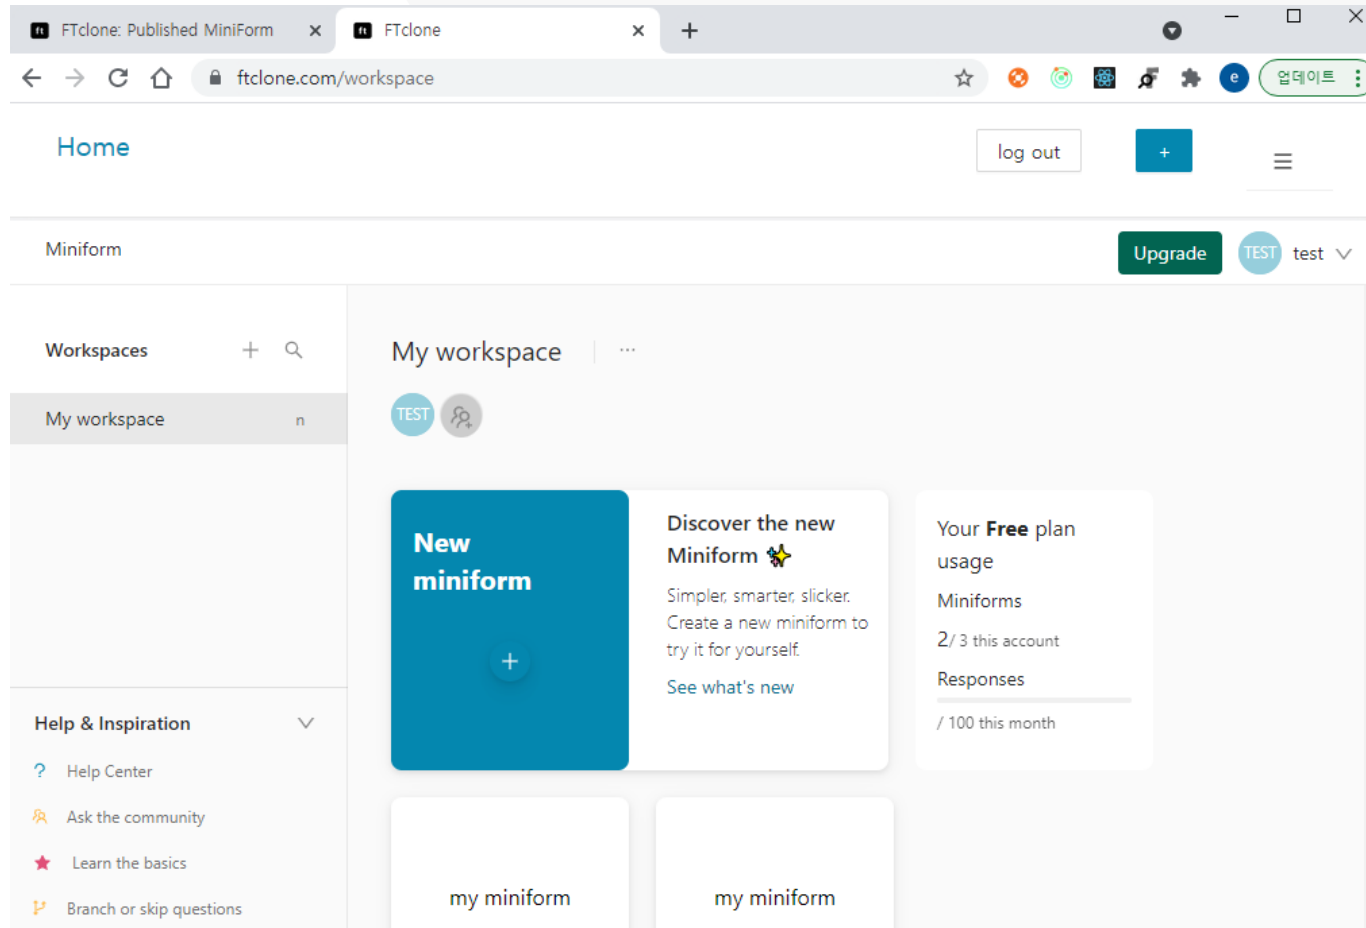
FTclone: Published MiniForm
FTclone
ftclone.com/workspace
업데이트

Home
log out
+

Miniform
Upgrade
TEST test

Workspaces
My workspace n

My workspace ···
TEST

New miniform
+

Discover the new Miniform
Simpler, smarter, slicker. Create a new miniform to try it for yourself.
See what's new

Your **Free** plan usage
Miniforms
2/ 3 this account
Responses
/ 100 this month

my miniform
my miniform

Help & Inspiration
Help Center
Ask the community
Learn the basics
Branch or skip questions